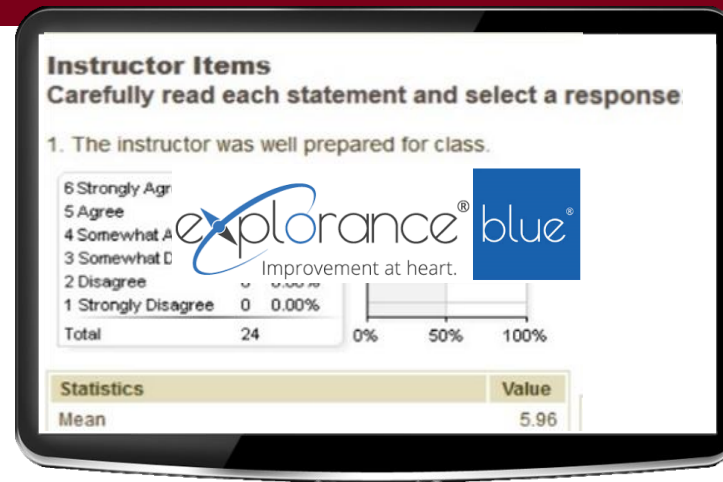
Instructor Items
Carefully read each statement and select a response

1. The instructor was well prepared for class.

6 Strongly Agr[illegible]
5 Agree
4 Somewhat A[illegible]
3 Somewhat D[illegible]
2 Disagree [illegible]
1 Strongly Disagree 0 0.00%
Total 24

0% 50% 100%

explorance® blue®
Improvement at heart.

| Statistics | Value |
|---|---|
| Mean | 5.96 |